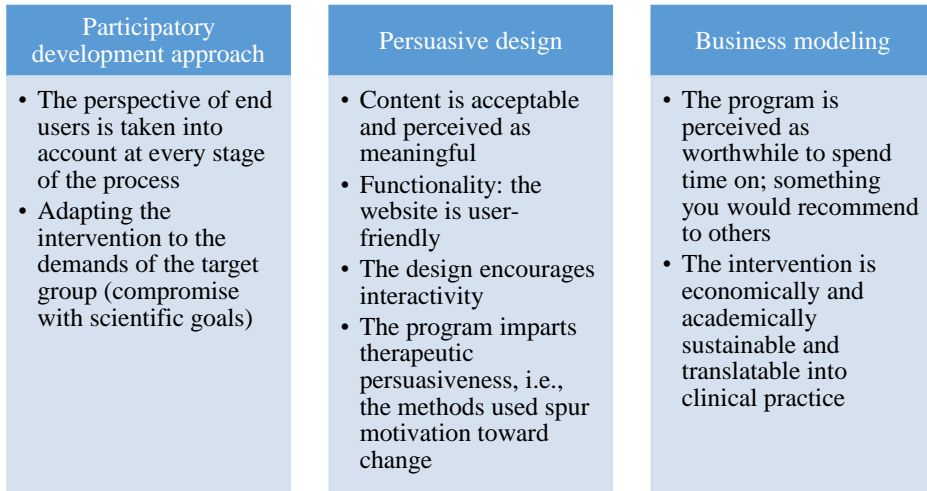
Participatory development approach

• The perspective of end users is taken into account at every stage of the process
• Adapting the intervention to the demands of the target group (compromise with scientific goals)

Persuasive design

• Content is acceptable and perceived as meaningful
• Functionality: the website is user-friendly
• The design encourages interactivity
• The program imparts therapeutic persuasiveness, i.e., the methods used spur motivation toward change

Business modeling

• The program is perceived as worthwhile to spend time on; something you would recommend to others
• The intervention is economically and academically sustainable and translatable into clinical practice